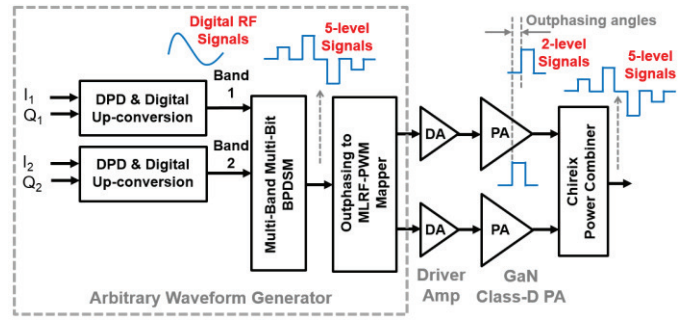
Digital RF Signals

5-level Signals

Outphasing angles

2-level Signals

5-level Signals

$I_1$
$Q_1$

DPD & Digital Up-conversion

Band 1

$I_2$
$Q_2$

DPD & Digital Up-conversion

Band 2

Multi-Band Multi-Bit BPDSM

Outphasing to MLRF-PWM Mapper

DA

DA

PA

PA

Chireix Power Combiner

Arbitrary Waveform Generator

Driver Amp

GaN Class-D PA